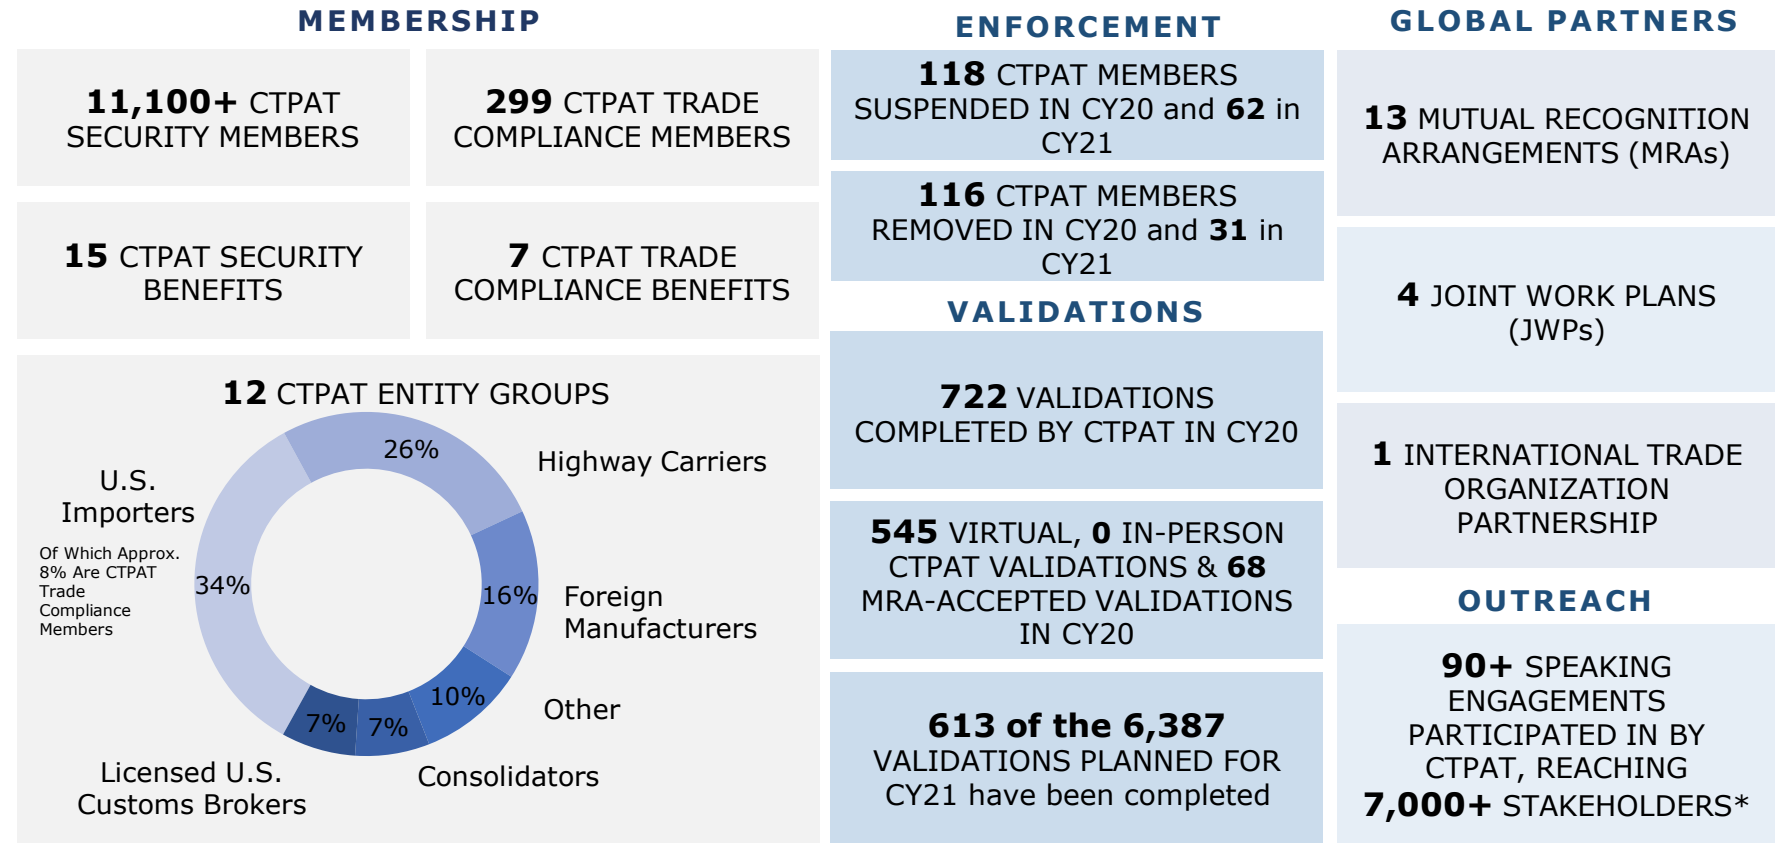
MEMBERSHIP

11,100+ CTPAT SECURITY MEMBERS

299 CTPAT TRADE COMPLIANCE MEMBERS

15 CTPAT SECURITY BENEFITS

7 CTPAT TRADE COMPLIANCE BENEFITS

12 CTPAT ENTITY GROUPS

26%

Highway Carriers

U.S. Importers

Of Which Approx. 8% Are CTPAT Trade Compliance Members

34%

16%

Foreign Manufacturers

10%

Other

7%

7%

Licensed U.S. Customs Brokers

Consolidators

ENFORCEMENT

118 CTPAT MEMBERS SUSPENDED IN CY20 and 62 in CY21

116 CTPAT MEMBERS REMOVED IN CY20 and 31 in CY21

VALIDATIONS

722 VALIDATIONS COMPLETED BY CTPAT IN CY20

545 VIRTUAL, 0 IN-PERSON CTPAT VALIDATIONS & 68 MRA-ACCEPTED VALIDATIONS IN CY20

613 of the 6,387 VALIDATIONS PLANNED FOR CY21 have been completed

GLOBAL PARTNERS

13 MUTUAL RECOGNITION ARRANGEMENTS (MRAs)

4 JOINT WORK PLANS (JWPs)

1 INTERNATIONAL TRADE ORGANIZATION PARTNERSHIP

OUTREACH

90+ SPEAKING ENGAGEMENTS PARTICIPATED IN BY CTPAT, REACHING 7,000+ STAKEHOLDERS*